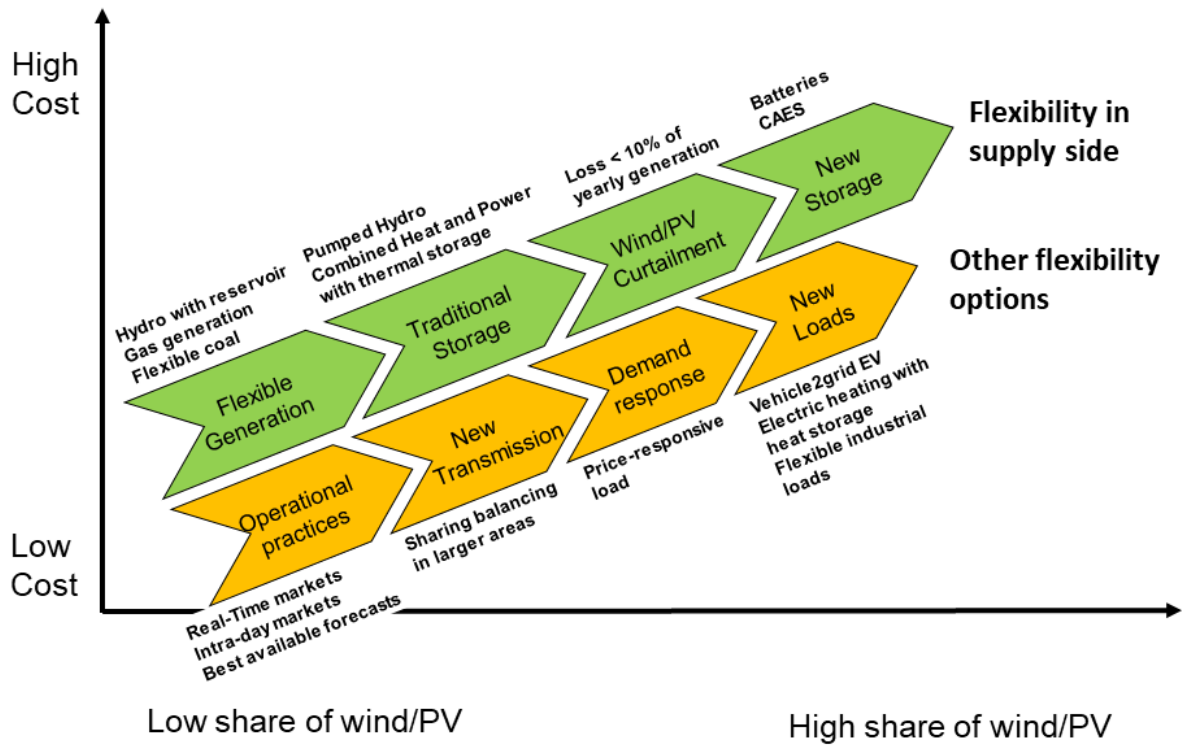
High Cost

Low Cost

Flexibility in supply side

Other flexibility options

Hydro with reservoir
Gas generation
Flexible coal

Flexible Generation

Pumped Hydro
Combined Heat and Power with thermal storage

Traditional Storage

Loss < 10% of yearly generation

Wind/PV Curtailment

Batteries
CAES

New Storage

Operational practices

Real-Time markets
Intra-day markets
Best available forecasts

New Transmission

Sharing balancing in larger areas

Demand response

Price-responsive load

New Loads

Vehicle2grid EV
Electric heating with heat storage
Flexible industrial loads

Low share of wind/PV

High share of wind/PV